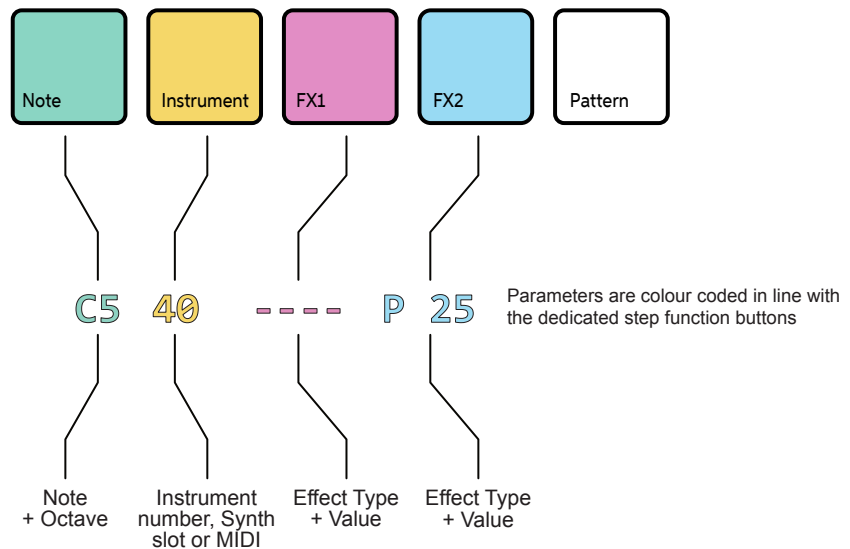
Note
Instrument
FX1
FX2
Pattern

C5 40 ---- P 25

Parameters are colour coded in line with the dedicated step function buttons

Note + Octave

Instrument number, Synth slot or MIDI

Effect Type + Value

Effect Type + Value